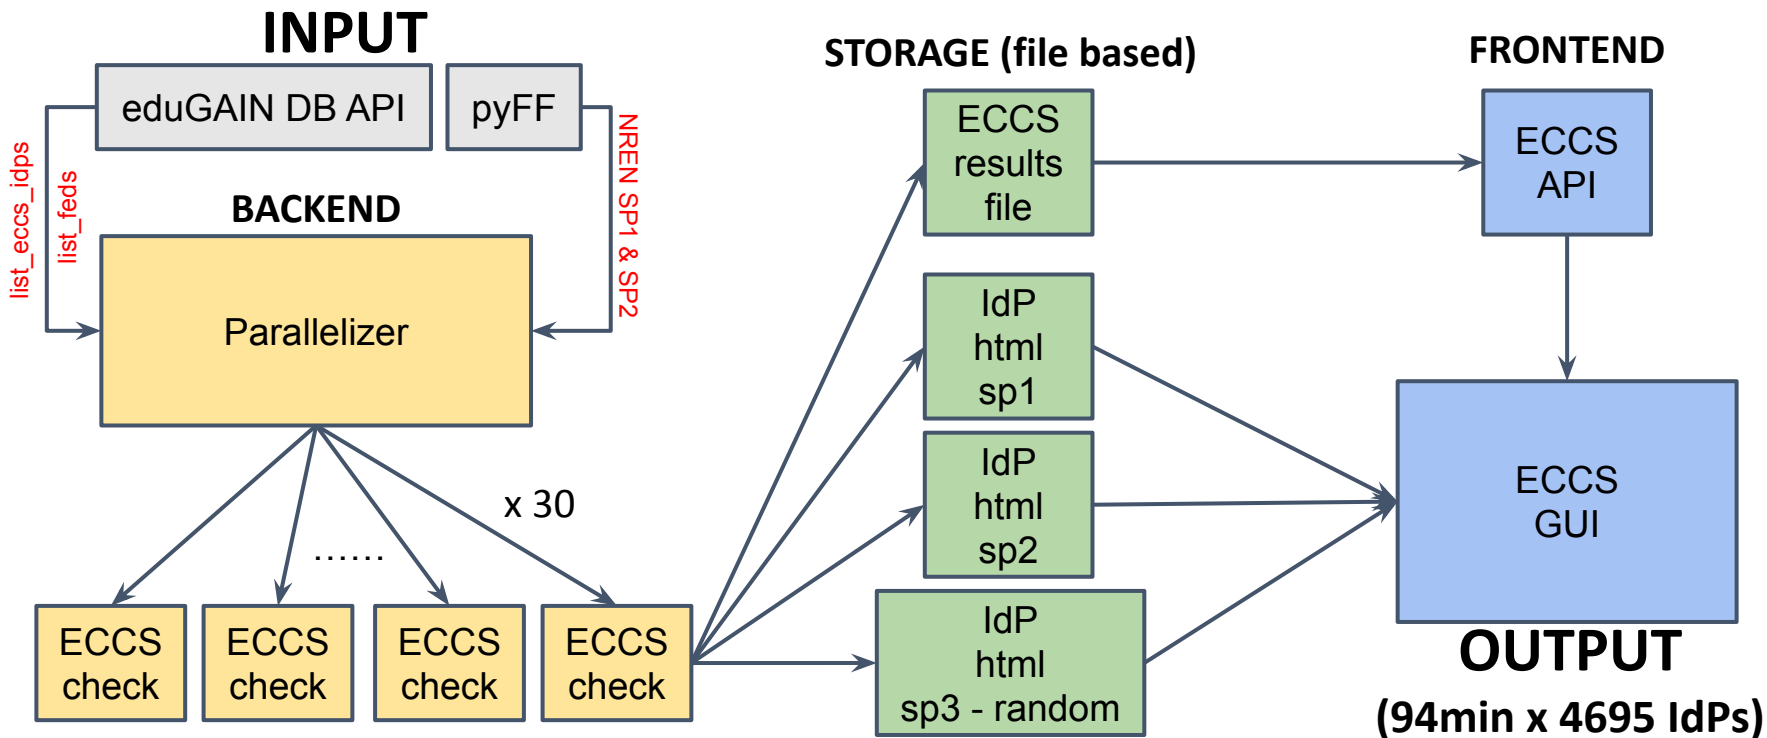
INPUT

eduGAIN DB API

pyFF

list_eccs_idps

list_feds

NREN SP1 & SP2

BACKEND

Parallelizer

x 30

......

ECCS check

ECCS check

ECCS check

ECCS check

STORAGE (file based)

ECCS results file

IdP html sp1

IdP html sp2

IdP html sp3 - random

FRONTEND

ECCS API

ECCS GUI

OUTPUT

(94min x 4695 IdPs)